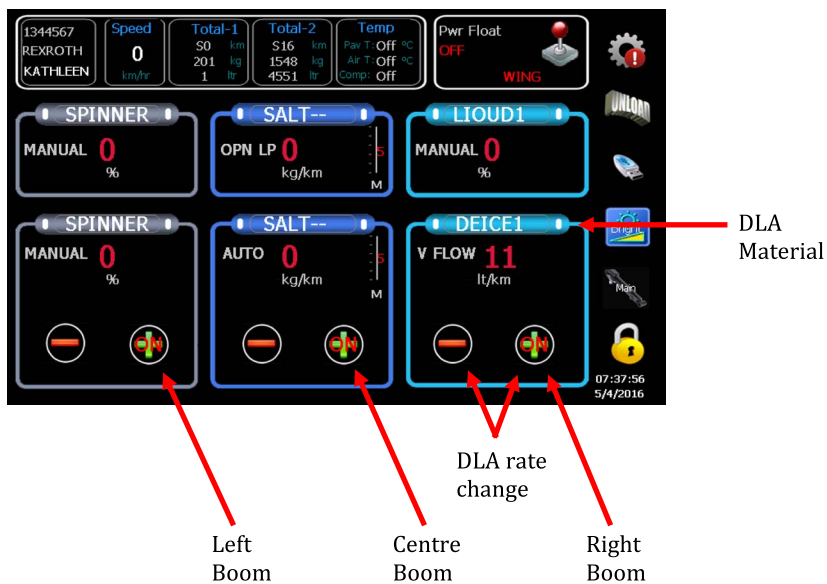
1344567
REXROTH
KATHLEEN

Speed
0
km/hr

Total-1
50 km
201 kg
1 ltr

Total-2
516 km
1548 kg
4551 ltr

Temp
Pav T: Off °C
Air T: Off °C
Comp: Off

Pwr Float
OFF
WING

UNLOAD

SPINNER
MANUAL 0
%

SALT--
OPN LP 0
kg/km
5
M

LIOUD1
MANUAL 0
%

SPINNER
MANUAL 0
%
ON

SALT--
AUTO 0
kg/km
5
M
ON

DEICE1
V FLOW 11
lt/km
ON

Bright

Main

07:37:56
5/4/2016

DLA Material

DLA rate change

Left Boom

Centre Boom

Right Boom